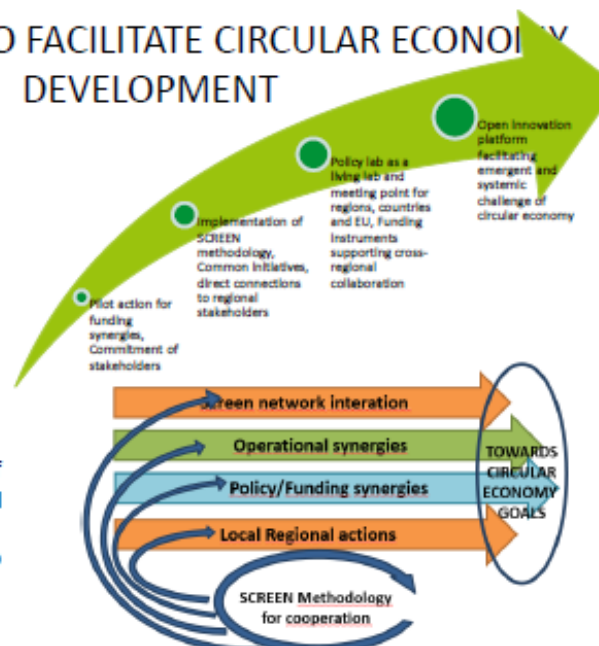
O FACILITATE CIRCULAR ECONO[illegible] DEVELOPMENT

Pilot action for funding synergies, Commitment of stakeholders

Implementation of SCREEN methodology, Common initiatives, direct connections to regional stakeholders

Policy lab as a living lab and meeting point for regions, countries and EU, Funding instruments supporting cross-regional collaboration

Open innovation platform facilitating emergent and systemic challenge of circular economy

Screen network interation

Operational synergies

Policy/Funding synergies

Local Regional actions

TOWARDS CIRCULAR ECONOMY GOALS

SCREEN Methodology for cooperation